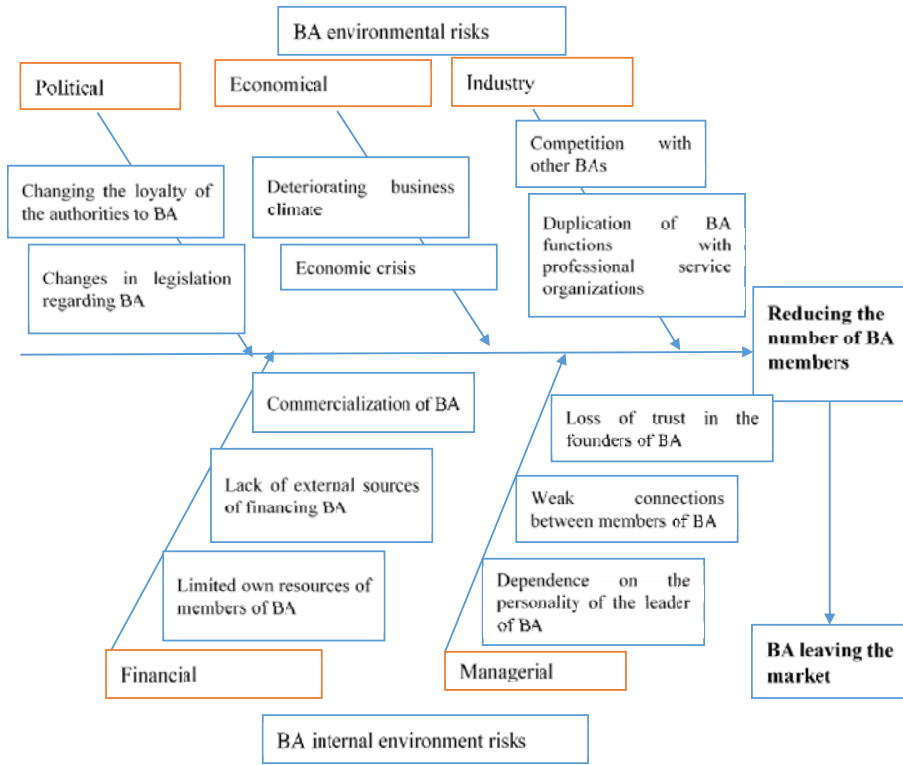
BA environmental risks

Political

Economical

Industry

Changing the loyalty of the authorities to BA

Changes in legislation regarding BA

Deteriorating business climate

Economic crisis

Competition with other BAs

Duplication of BA functions with professional service organizations

Reducing the number of BA members

Commercialization of BA

Lack of external sources of financing BA

Limited own resources of members of BA

Loss of trust in the founders of BA

Weak connections between members of BA

Dependence on the personality of the leader of BA

BA leaving the market

Financial

Managerial

BA internal environment risks